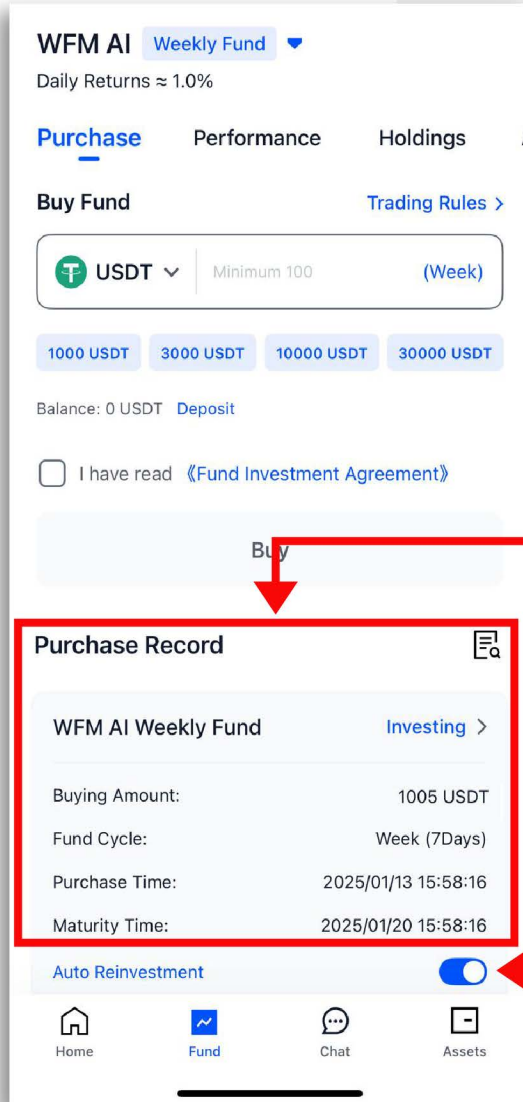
WFM AI Weekly Fund

Daily Returns ≈ 1.0%

Purchase Performance Holdings

Buy Fund Trading Rules >

USDT Minimum 100 (Week)

1000 USDT 3000 USDT 10000 USDT 30000 USDT

Balance: 0 USDT Deposit

I have read 《Fund Investment Agreement》

Buy

Purchase Record

WFM AI Weekly Fund Investing >

Buying Amount: 1005 USDT

Fund Cycle: Week (7Days)

Purchase Time: 2025/01/13 15:58:16

Maturity Time: 2025/01/20 15:58:16

Auto Reinvestment

Home Fund Chat Assets